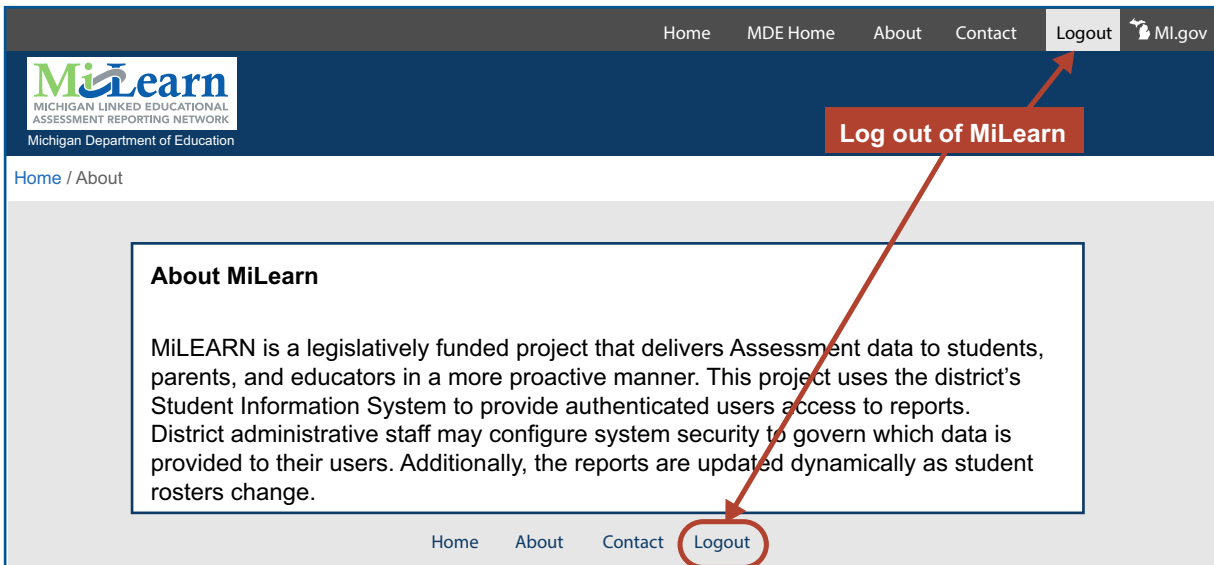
Home MDE Home About Contact Logout MI.gov

MiLearn
MICHIGAN LINKED EDUCATIONAL ASSESSMENT REPORTING NETWORK
Michigan Department of Education

Log out of MiLearn

Home / About

About MiLearn

MiLEARN is a legislatively funded project that delivers Assessment data to students, parents, and educators in a more proactive manner. This project uses the district's Student Information System to provide authenticated users access to reports. District administrative staff may configure system security to govern which data is provided to their users. Additionally, the reports are updated dynamically as student rosters change.

Home About Contact Logout